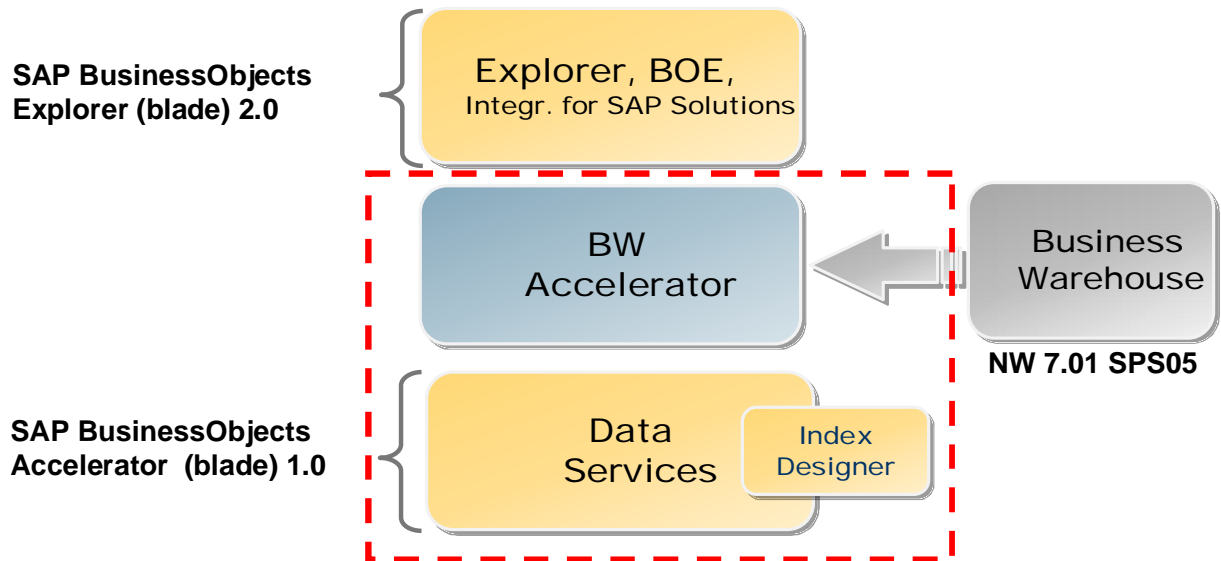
SAP BusinessObjects Explorer (blade) 2.0

Explorer, BOE,
Integr. for SAP Solutions

BW
Accelerator

Business
Warehouse

NW 7.01 SPS05

SAP BusinessObjects Accelerator (blade) 1.0

Data
Services

Index
Designer